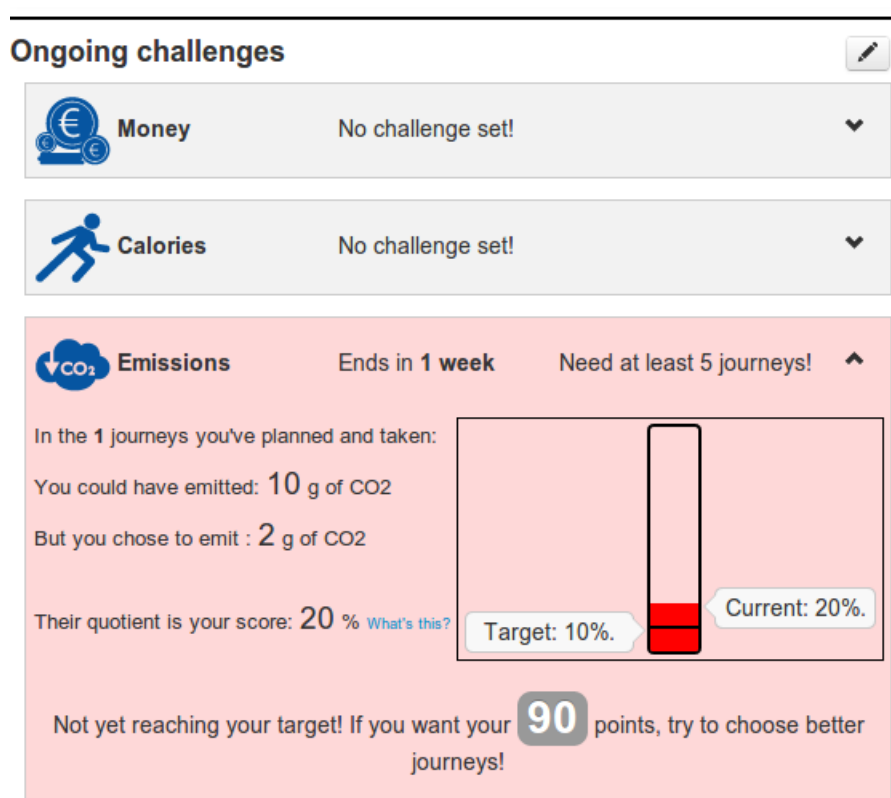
Ongoing challenges

Money No challenge set!

Calories No challenge set!

$CO_2$ Emissions Ends in **1 week** Need at least 5 journeys!

In the **1** journeys you've planned and taken:

You could have emitted: 10 g of CO2

But you chose to emit : 2 g of CO2

Their quotient is your score: 20 % What's this?

Current: 20%.

Target: 10%.

Not yet reaching your target! If you want your 90 points, try to choose better journeys!